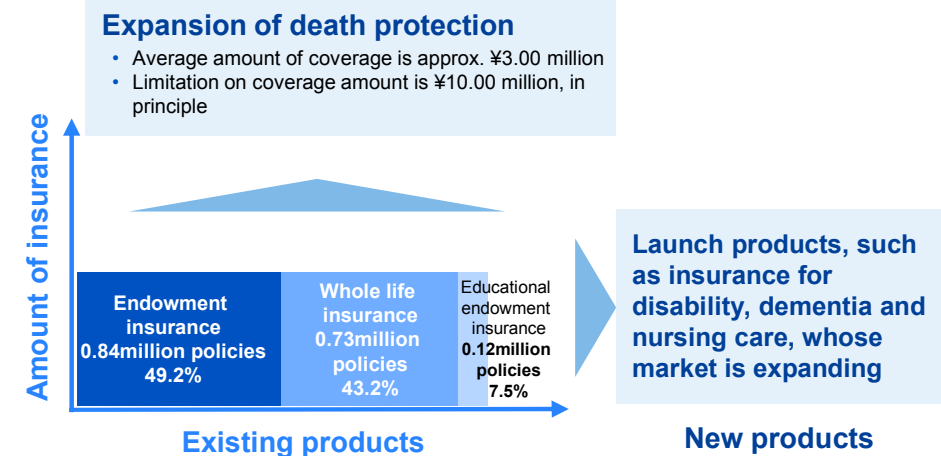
Expansion of death protection

• Average amount of coverage is approx. ¥3.00 million
• Limitation on coverage amount is ¥10.00 million, in principle

Amount of insurance

Endowment insurance 0.84million policies 49.2%

Whole life insurance 0.73million policies 43.2%

Educational endowment insurance 0.12million policies 7.5%

Launch products, such as insurance for disability, dementia and nursing care, whose market is expanding

Existing products

New products